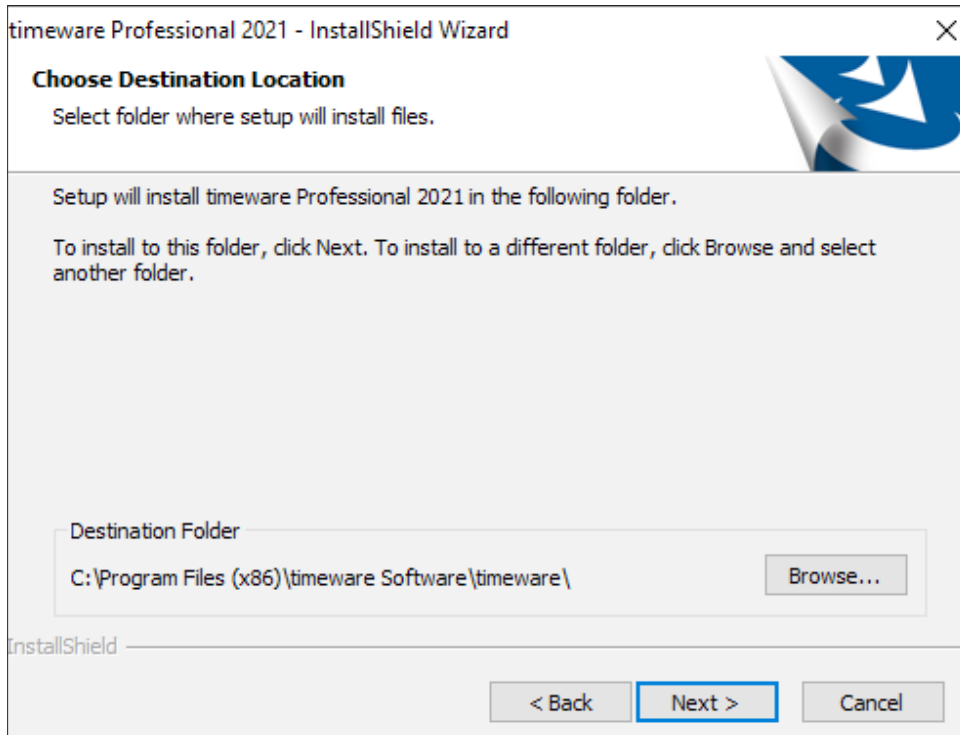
timeware Professional 2021 - InstallShield Wizard

Choose Destination Location

Select folder where setup will install files.

Setup will install timeware Professional 2021 in the following folder.

To install to this folder, click Next. To install to a different folder, click Browse and select another folder.

Destination Folder

C:\Program Files (x86)\timeware Software\timeware\

Browse...

InstallShield

< Back

Next >

Cancel